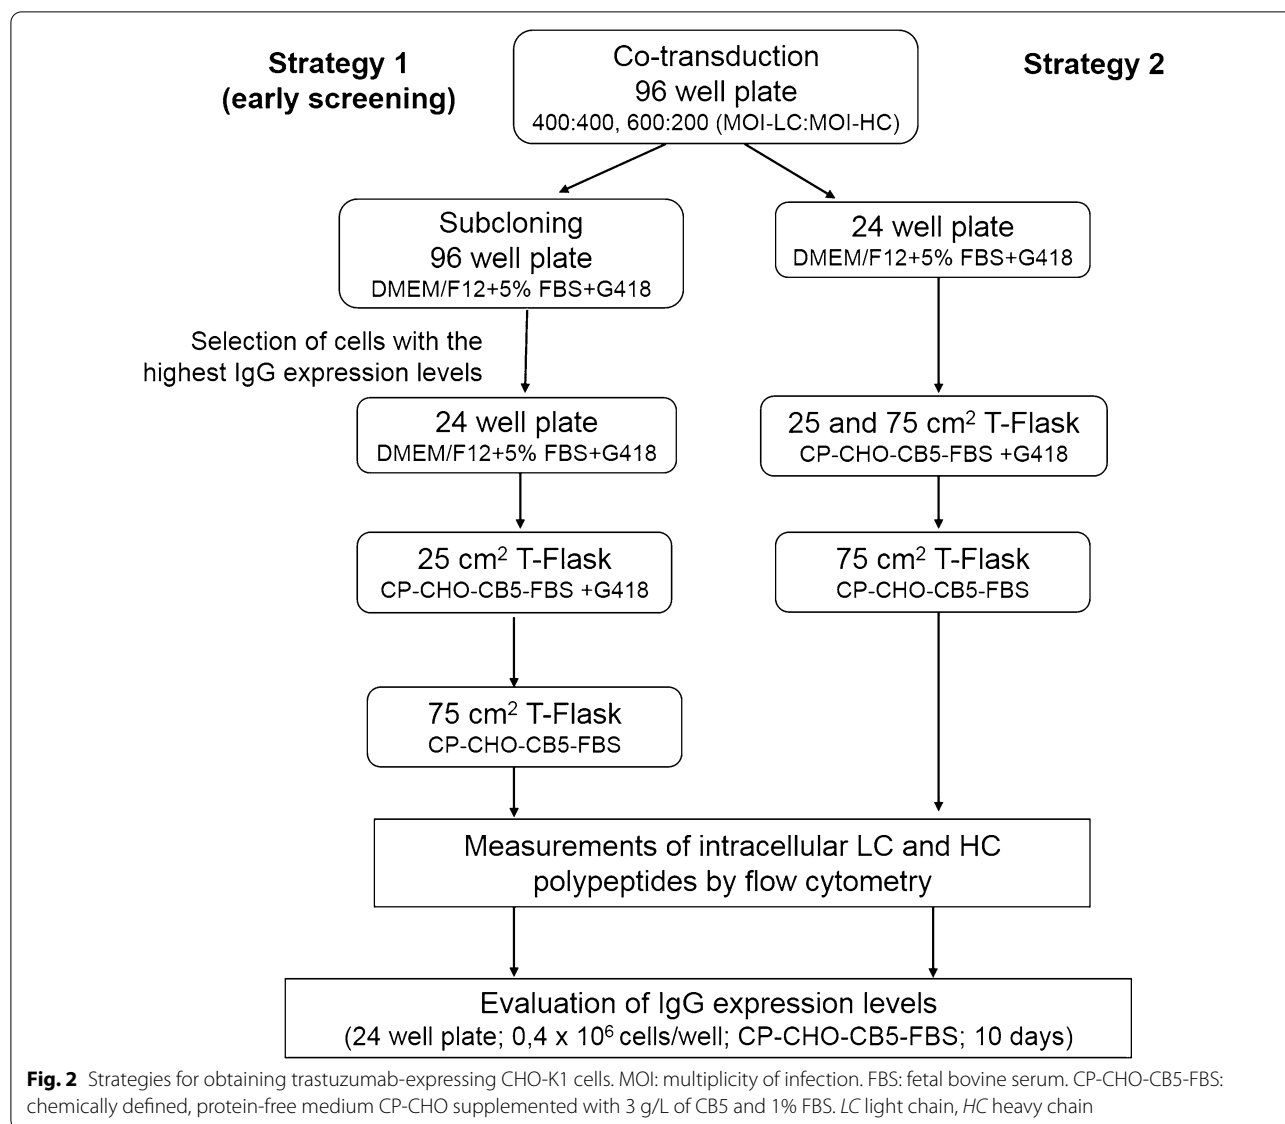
Strategy 1
(early screening)

Co-transduction
96 well plate
400:400, 600:200 (MOI-LC:MOI-HC)

Strategy 2

Subcloning
96 well plate
DMEM/F12+5% FBS+G418

24 well plate
DMEM/F12+5% FBS+G418

Selection of cells with the highest IgG expression levels

24 well plate
DMEM/F12+5% FBS+G418

25 and 75 cm$^2$ T-Flask
CP-CHO-CB5-FBS +G418

25 cm$^2$ T-Flask
CP-CHO-CB5-FBS +G418

75 cm$^2$ T-Flask
CP-CHO-CB5-FBS

75 cm$^2$ T-Flask
CP-CHO-CB5-FBS

Measurements of intracellular LC and HC polypeptides by flow cytometry

Evaluation of IgG expression levels
(24 well plate; 0,4 x 10$^6$ cells/well; CP-CHO-CB5-FBS; 10 days)

Fig. 2 Strategies for obtaining trastuzumab-expressing CHO-K1 cells. MOI: multiplicity of infection. FBS: fetal bovine serum. CP-CHO-CB5-FBS: chemically defined, protein-free medium CP-CHO supplemented with 3 g/L of CB5 and 1% FBS. LC light chain, HC heavy chain